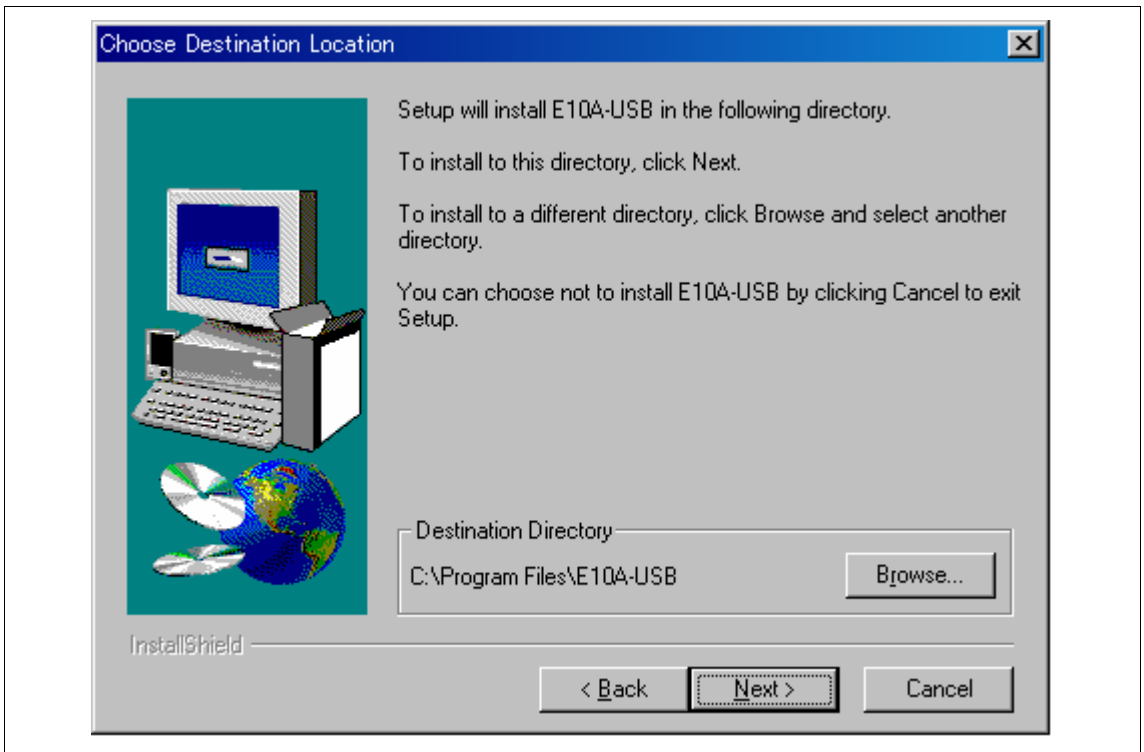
Choose Destination Location

Setup will install E10A-USB in the following directory.

To install to this directory, click Next.

To install to a different directory, click Browse and select another directory.

You can choose not to install E10A-USB by clicking Cancel to exit Setup.

Destination Directory

C:\Program Files\E10A-USB

Browse...

InstallShield

< Back

Next >

Cancel